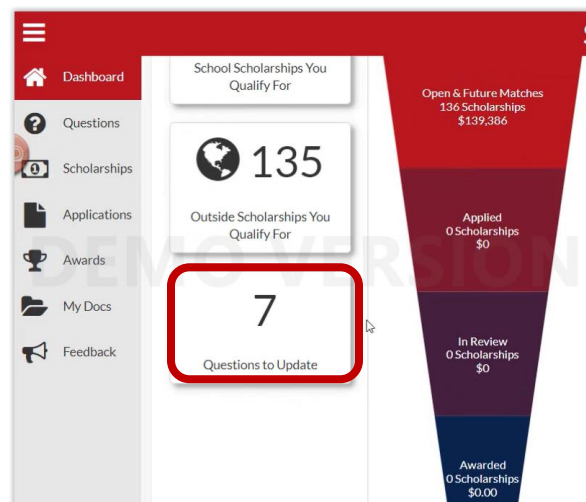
Dashboard
Questions
Scholarships
Applications
Awards
My Docs
Feedback

School Scholarships You Qualify For

135
Outside Scholarships You Qualify For

7
Questions to Update

Open & Future Matches
136 Scholarships
$139,386

Applied
0 Scholarships
$0

In Review
0 Scholarships
$0

Awarded
0 Scholarships
$0.00

DEMO VERSION